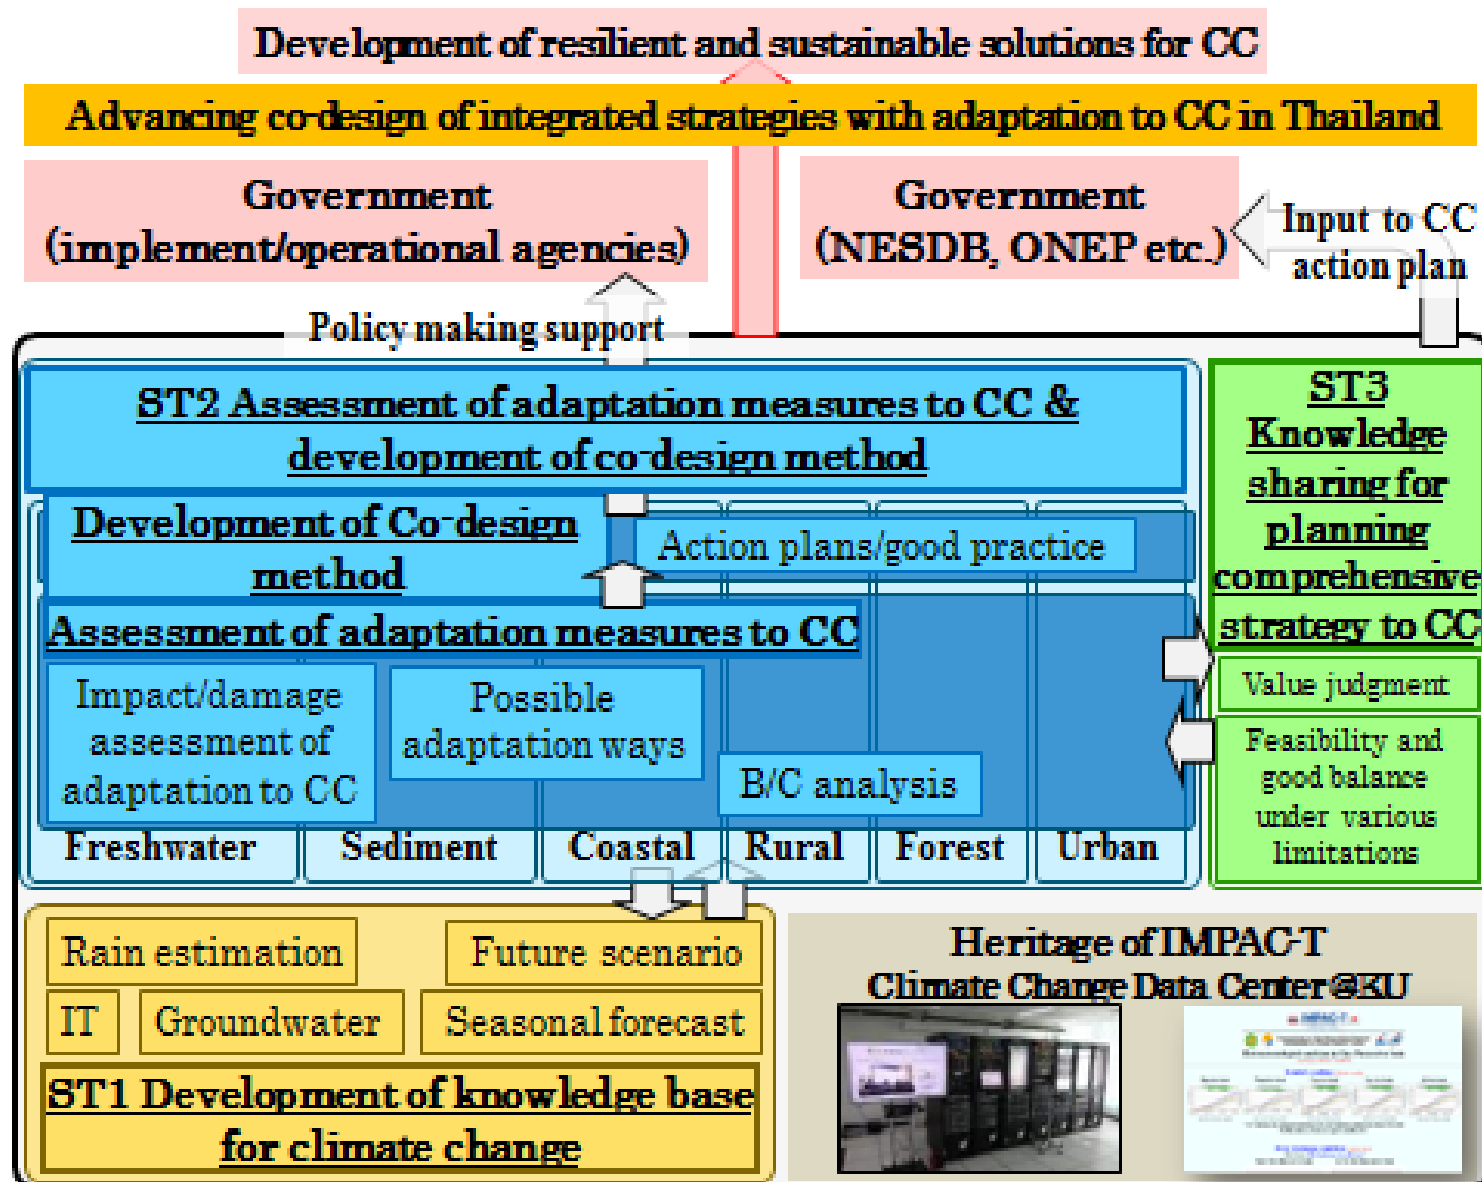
Development of resilient and sustainable solutions for CC

Advancing co-design of integrated strategies with adaptation to CC in Thailand

Government (implement/operational agencies)

Government (NESDB, ONEP etc.)

Input to CC action plan

Policy making support

ST2 Assessment of adaptation measures to CC & development of co-design method

Development of Co-design method

Action plans/good practice

Assessment of adaptation measures to CC

Impact/damage assessment of adaptation to CC

Possible adaptation ways

B/C analysis

Freshwater

Sediment

Coastal

Rural

Forest

Urban

ST3 Knowledge sharing for planning comprehensive strategy to CC

Value judgment

Feasibility and good balance under various limitations

Rain estimation

Future scenario

IT

Groundwater

Seasonal forecast

ST1 Development of knowledge base for climate change

Heritage of IMPAC-T
Climate Change Data Center @KU